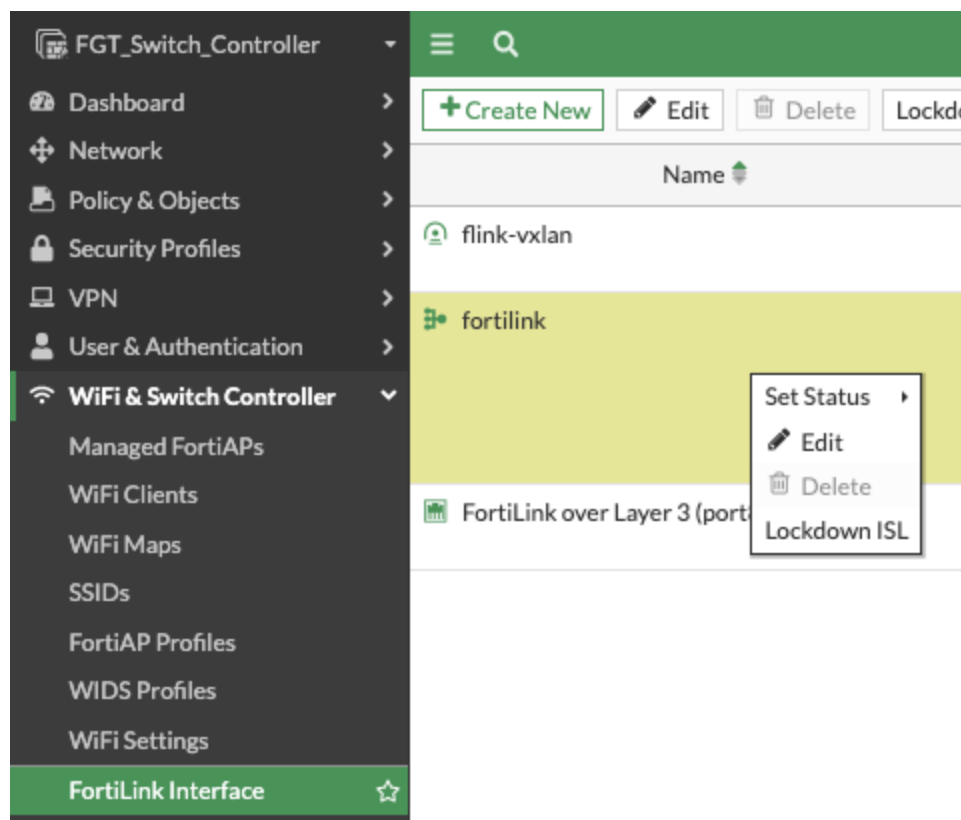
FGT_Switch_Controller
Dashboard
Network
Policy & Objects
Security Profiles
VPN
User & Authentication
WiFi & Switch Controller
Managed FortiAPs
WiFi Clients
WiFi Maps
SSIDs
FortiAP Profiles
WIDS Profiles
WiFi Settings
FortiLink Interface

+ Create New
Edit
Delete
Lockd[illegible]

Name

flink-vxlan
fortilink
FortiLink over Layer 3 (port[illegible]

Set Status
Edit
Delete
Lockdown ISL